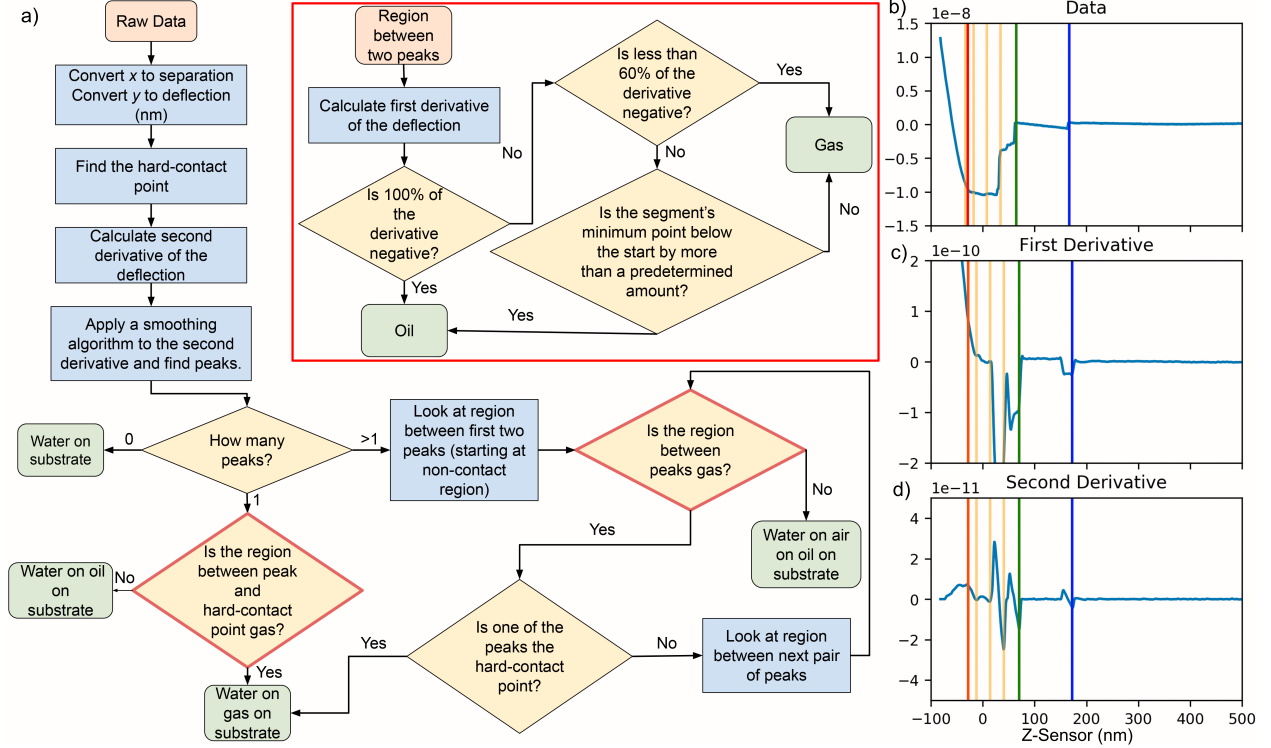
a)

Raw Data

Convert $x$ to separation Convert $y$ to deflection (nm)

Find the hard-contact point

Calculate second derivative of the deflection

Apply a smoothing algorithm to the second derivative and find peaks.

Region between two peaks

Calculate first derivative of the deflection

Is 100% of the derivative negative?

No

Is less than 60% of the derivative negative?

Yes

Gas

No

Is the segment's minimum point below the start by more than a predetermined amount?

No

Yes

Yes

Oil

Water on substrate

0

How many peaks?

>1

Look at region between first two peaks (starting at non-contact region)

Is the region between peaks gas?

No

Water on air on oil on substrate

Yes

1

Is the region between peak and hard-contact point gas?

No

Water on oil on substrate

Yes

Water on gas on substrate

Yes

Is one of the peaks the hard-contact point?

No

Look at region between next pair of peaks

b) Data

1e−8

1.5
1.0
0.5
0.0
−0.5
−1.0
−1.5

c) First Derivative

1e−10

2
1
0
−1
−2

d) Second Derivative

1e−11

4
2
0
−2
−4

−100 0 100 200 300 400 500

Z-Sensor (nm)